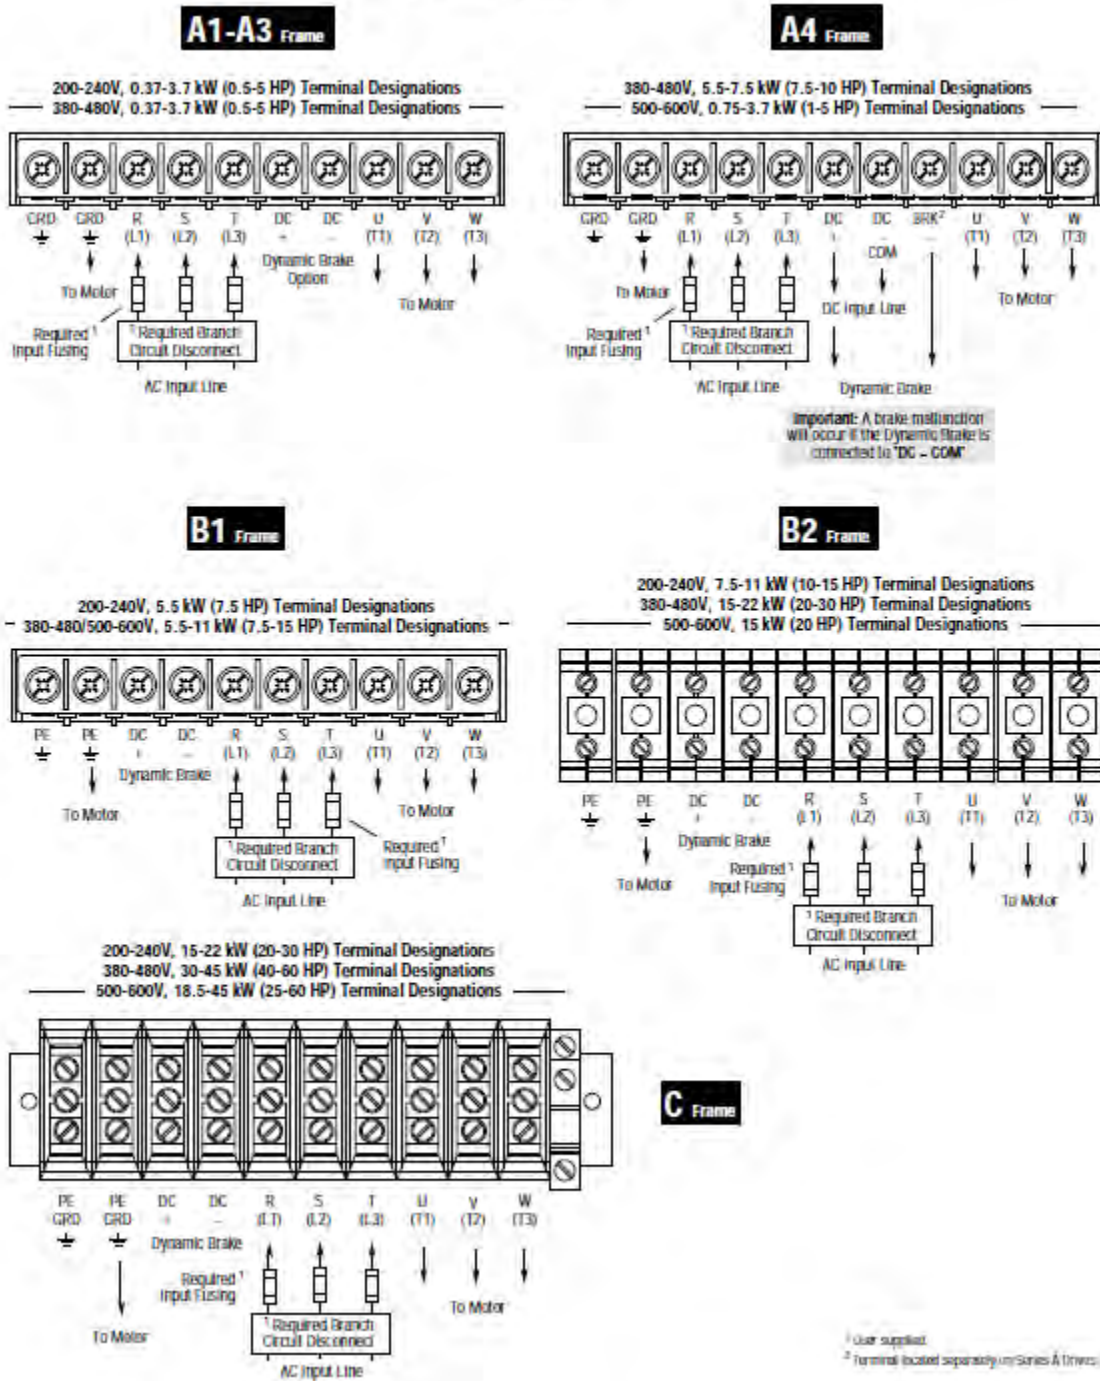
A1-A3 Frame

200-240V, 0.37-3.7 kW (0.5-5 HP) Terminal Designations
380-480V, 0.37-3.7 kW (0.5-5 HP) Terminal Designations

GRD GRD R (L1) S (L2) T (L3) DC + DC – U (T1) V (T2) W (T3)

To Motor

Dynamic Brake Option

To Motor

Required ¹ Input Fusing

¹ Required Branch Circuit Disconnect

AC Input Line

A4 Frame

380-480V, 5.5-7.5 kW (7.5-10 HP) Terminal Designations
500-600V, 0.75-3.7 kW (1-5 HP) Terminal Designations

GRD GRD R (L1) S (L2) T (L3) DC + DC – BRK² U (T1) V (T2) W (T3)

COM

To Motor

DC Input Line

To Motor

Required ¹ Input Fusing

¹ Required Branch Circuit Disconnect

AC Input Line

Dynamic Brake

Important: A brake malfunction will occur if the Dynamic Brake is connected to "DC – COM"

B1 Frame

200-240V, 5.5 kW (7.5 HP) Terminal Designations
380-480/500-600V, 5.5-11 kW (7.5-15 HP) Terminal Designations

PE PE DC + DC – R (L1) S (L2) T (L3) U (T1) V (T2) W (T3)

Dynamic Brake

To Motor

To Motor

¹ Required Branch Circuit Disconnect

Required ¹ Input Fusing

AC Input Line

B2 Frame

200-240V, 7.5-11 kW (10-15 HP) Terminal Designations
380-480V, 15-22 kW (20-30 HP) Terminal Designations
500-600V, 15 kW (20 HP) Terminal Designations

PE PE DC + DC – R (L1) S (L2) T (L3) U (T1) V (T2) W (T3)

Dynamic Brake

Required ¹ Input Fusing

To Motor

To Motor

¹ Required Branch Circuit Disconnect

AC Input Line

200-240V, 15-22 kW (20-30 HP) Terminal Designations
380-480V, 30-45 kW (40-60 HP) Terminal Designations
500-600V, 18.5-45 kW (25-60 HP) Terminal Designations

C Frame

PE GRD PE GRD DC + DC – R (L1) S (L2) T (L3) U (T1) V (T2) W (T3)

Dynamic Brake

Required ¹ Input Fusing

To Motor

To Motor

¹ Required Branch Circuit Disconnect

AC Input Line

¹ User supplied
² Terminal located separately on Series A Drives